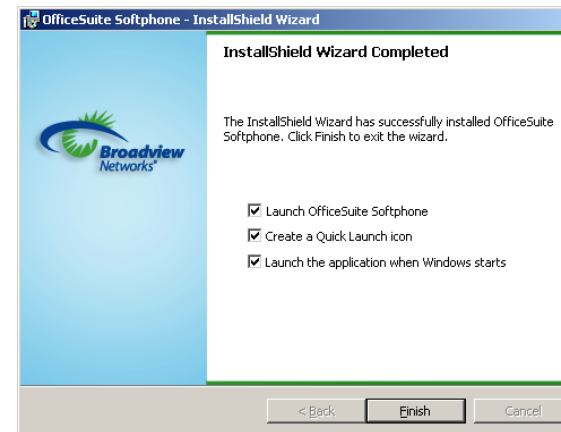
OfficeSuite Softphone - InstallShield Wizard

Broadview Networks

InstallShield Wizard Completed

The InstallShield Wizard has successfully installed OfficeSuite Softphone. Click Finish to exit the wizard.

Launch OfficeSuite Softphone

Create a Quick Launch icon

Launch the application when Windows starts

< Back

Finish

Cancel